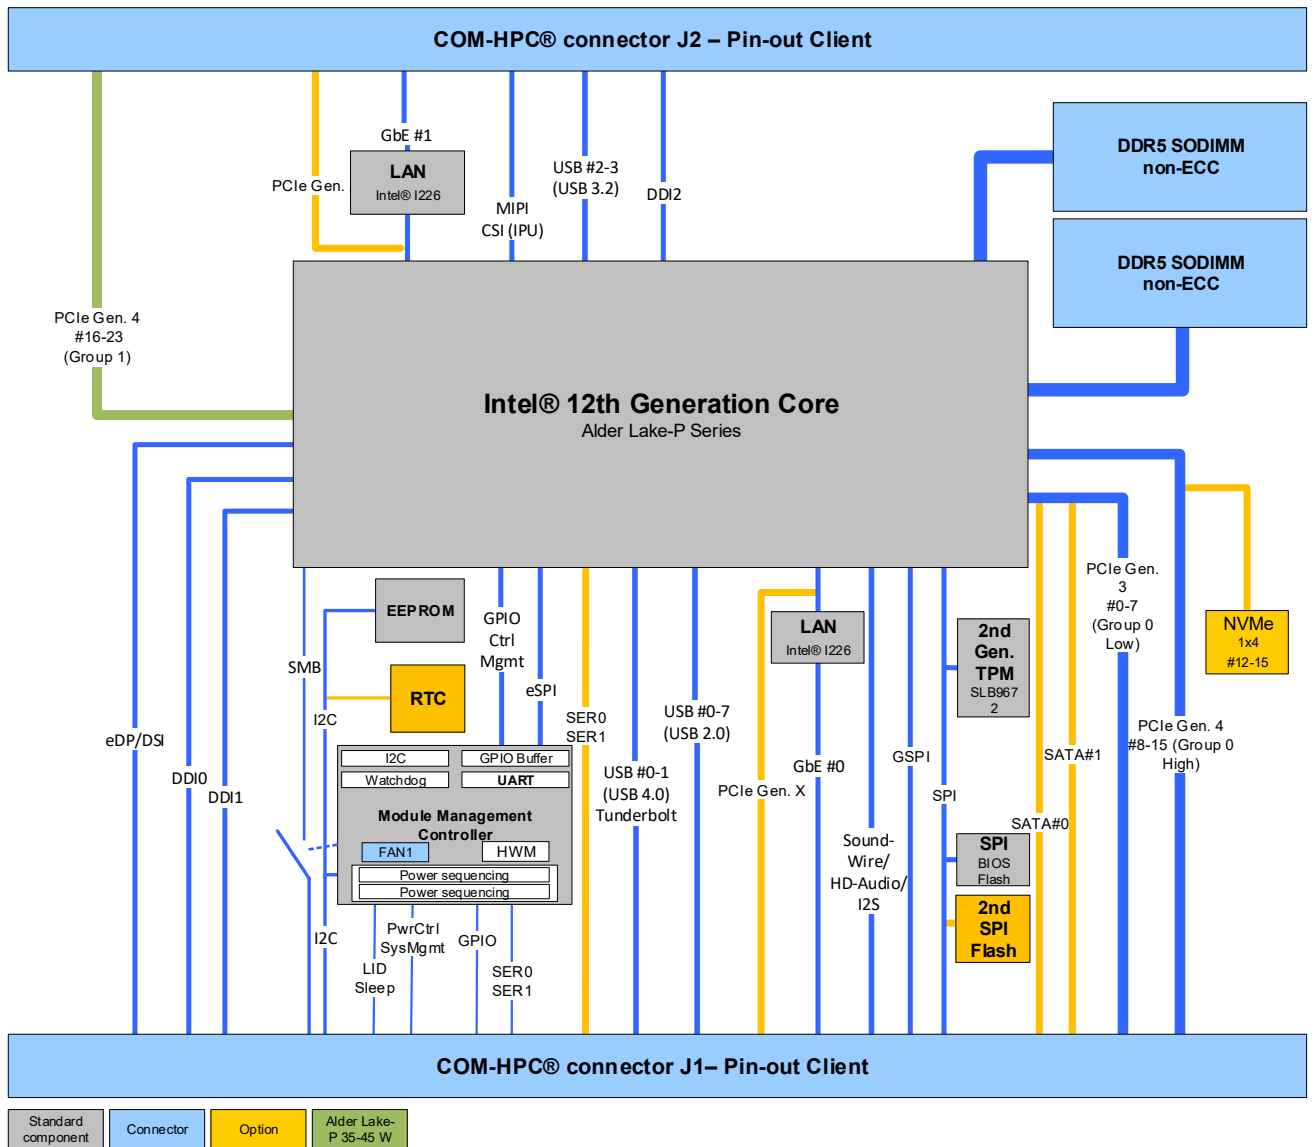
COM-HPC® connector J2 – Pin-out Client

GbE #1
LAN
Intel® I226
PCIe Gen.
MIPI CSI (IPU)
USB #2-3 (USB 3.2)
DDI2

DDR5 SODIMM non-ECC

DDR5 SODIMM non-ECC

PCIe Gen. 4 #16-23 (Group 1)

Intel® 12th Generation Core
Alder Lake-P Series

EEPROM
SMB
GPIO Ctrl Mgmt
eSPI
RTC
I2C
eDP/DSI
DDI0
DDI1
SER0 SER1
USB #0-7 (USB 2.0)
USB #0-1 (USB 4.0) Tunderbolt

I2C
GPIO Buffer
Watchdog
UART
Module Management Controller
FAN1
HWM
Power sequencing
Power sequencing

LAN
Intel® I226
GbE #0
PCIe Gen. X
2nd Gen. TPM
SLB967 2
GSPI
SPI
Sound-Wire/ HD-Audio/ I2S
SPI
BIOS Flash
2nd SPI Flash
SATA#1
SATA#0
PCIe Gen. 3 #0-7 (Group 0 Low)
PCIe Gen. 4 #8-15 (Group 0 High)
NVMe
1x4
#12-15

I2C
PwrCtrl SysMgmt
LID Sleep
GPIO
SER0 SER1

COM-HPC® connector J1– Pin-out Client

Standard component
Connector
Option
Alder Lake-P 35-45 W